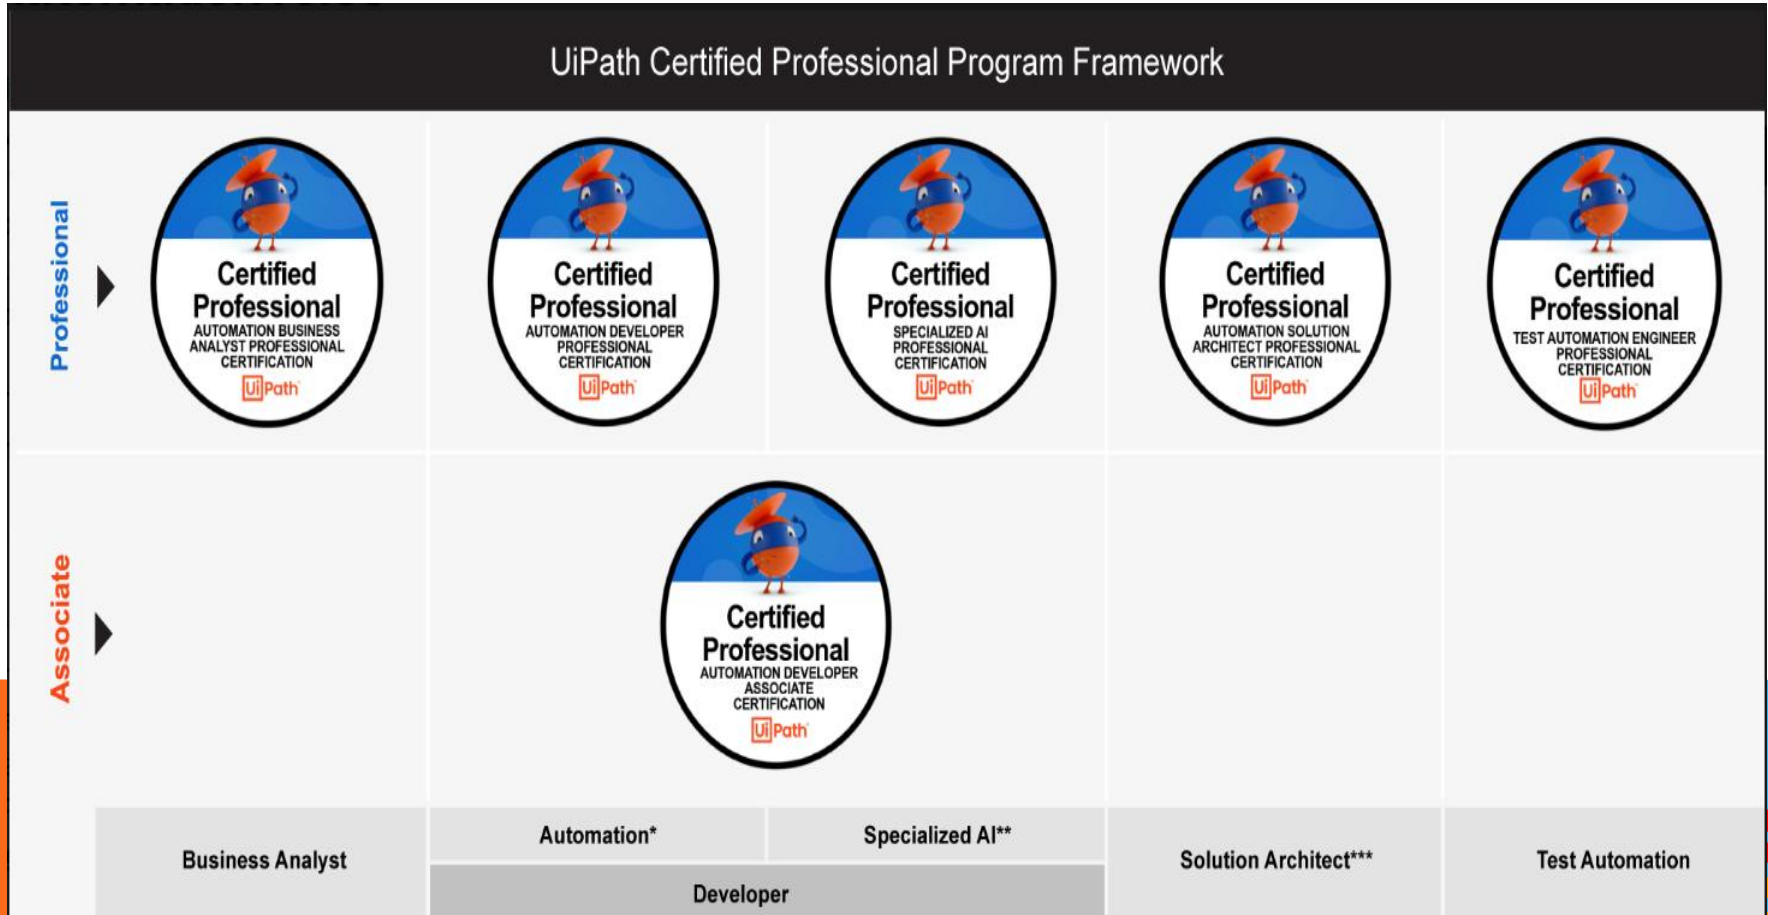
UiPath Certified Professional Program Framework

Professional

Certified Professional
AUTOMATION BUSINESS ANALYST PROFESSIONAL CERTIFICATION
UiPath

Certified Professional
AUTOMATION DEVELOPER PROFESSIONAL CERTIFICATION
UiPath

Certified Professional
SPECIALIZED AI PROFESSIONAL CERTIFICATION
UiPath

Certified Professional
AUTOMATION SOLUTION ARCHITECT PROFESSIONAL CERTIFICATION
UiPath

Certified Professional
TEST AUTOMATION ENGINEER PROFESSIONAL CERTIFICATION
UiPath

Associate

Certified Professional
AUTOMATION DEVELOPER ASSOCIATE CERTIFICATION
UiPath

| Business Analyst | Automation* | Specialized AI** | Solution Architect*** | Test Automation |
|---|---|---|---|---|
| | Developer | | | |